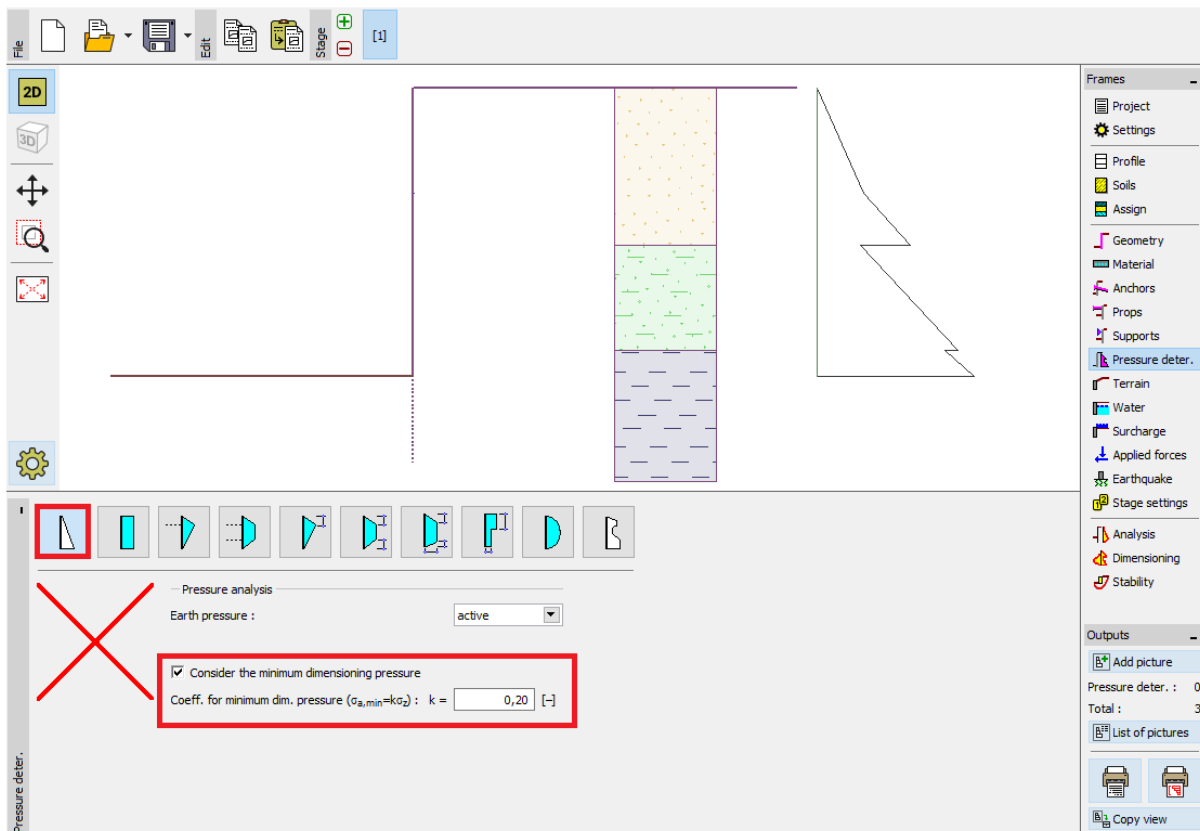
File
Edit
Stage
[1]
2D
3D

Frames
Project
Settings
Profile
Soils
Assign
Geometry
Material
Anchors
Props
Supports
Pressure deter.
Terrain
Water
Surcharge
Applied forces
Earthquake
Stage settings
Analysis
Dimensioning
Stability

Pressure analysis
Earth pressure : active
Consider the minimum dimensioning pressure
Coeff. for minimum dim. pressure ($\sigma_{a,min}=k\sigma_z$) : k = 0,20 [–]

Pressure deter.

Outputs
Add picture
Pressure deter. : 0
Total : 3
List of pictures
Copy view